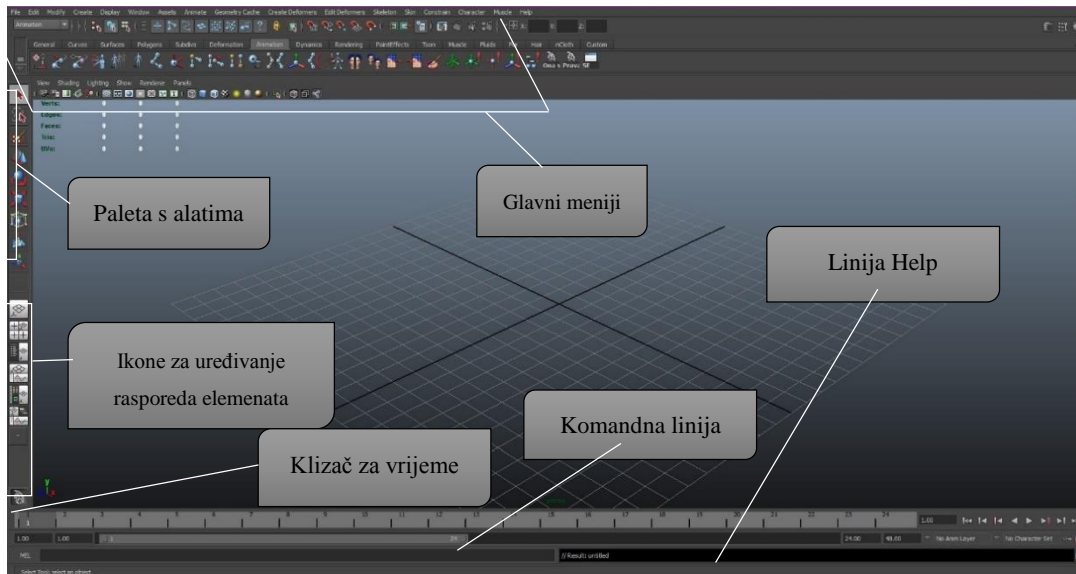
File Edit Modify Create Display Window Assets Animate Geometry Cache Create Deformers Edit Deformers Skeleton Skin Constrain Character Muscle Help

Animation

General Curves Surfaces Polygons Subdivs Deformation Animation Dynamics Rendering PaintEffects Toon Muscle Fluids Fur Hair nCloth Custom

View Shading Lighting Show Renderer Panels

Verts:
Edges:
Faces:
Tris:
UVs:

Paleta s alatima

Glavni meniji

Linija Help

Ikone za uređivanje rasporeda elemenata

Komandna linija

Klizač za vrijeme

1.00 1.00 1 24 24.00 48.00 No Anim Layer No Character Set

MEL

// Result: untitled

Select Tool: select an object